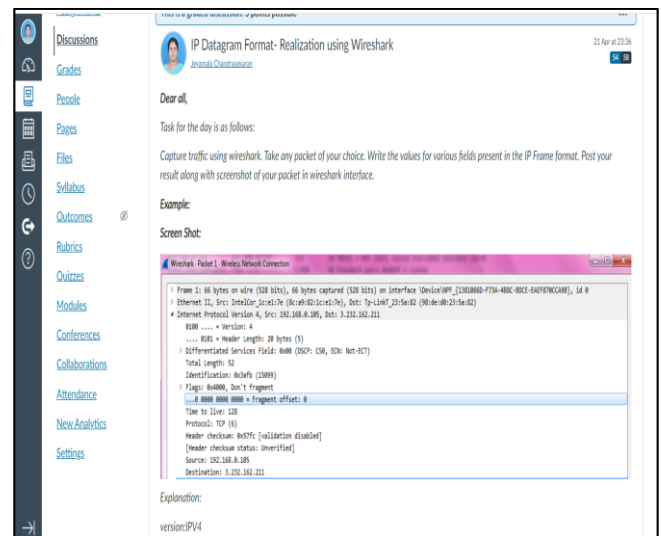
Discussions
Grades
People
Pages
Files
Syllabus
Outcomes
Rubrics
Quizzes
Modules
Conferences
Collaborations
Attendance
New Analytics
Settings

This is a graded discussion: 5 points possible

IP Datagram Format- Realization using Wireshark
Jeyamala Chandrasekaran
21 Apr at 23:36
54 58

Dear all,

Task for the day is as follows:

Capture traffic using wireshark. Take any packet of your choice. Write the values for various fields present in the IP Frame format. Post your result along with screenshot of your packet in wireshark interface.

Example:

Screen Shot:

Wireshark · Packet 1 · Wireless Network Connection

Frame 1: 66 bytes on wire (528 bits), 66 bytes captured (528 bits) on interface \Device\NPF_{13810B6D-F73A-4B8C-8DCE-EAEF070CCA99}, id 0
Ethernet II, Src: IntelCor_1c:e1:7e (8c:a9:82:1c:e1:7e), Dst: Tp-LinkT_23:5a:82 (98:de:d0:23:5a:82)
Internet Protocol Version 4, Src: 192.168.0.105, Dst: 3.232.162.211
0100 .... = Version: 4
.... 0101 = Header Length: 20 bytes (5)
Differentiated Services Field: 0x00 (DSCP: CS0, ECN: Not-ECT)
Total Length: 52
Identification: 0x3afb (15099)
Flags: 0x4000, Don't fragment
...0 0000 0000 0000 = Fragment offset: 0
Time to live: 128
Protocol: TCP (6)
Header checksum: 0x57fc [validation disabled]
[Header checksum status: Unverified]
Source: 192.168.0.105
Destination: 3.232.162.211

Explanation:

version:IPV4